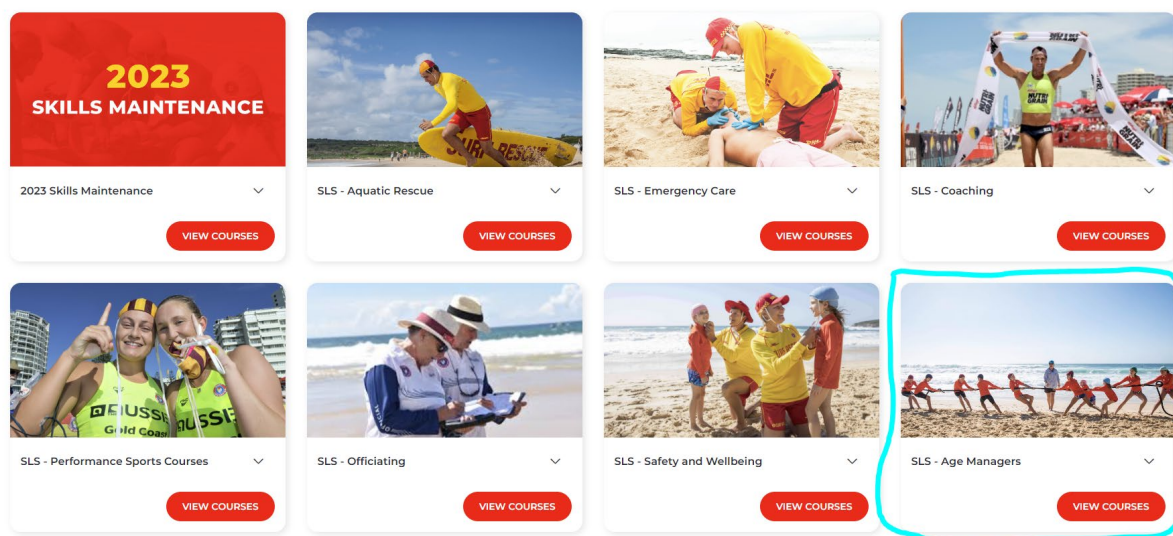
2023
SKILLS MAINTENANCE

2023 Skills Maintenance
VIEW COURSES

SURF RESCUE

SLS - Aquatic Rescue
VIEW COURSES

SLS - Emergency Care
VIEW COURSES

SLS - Coaching
VIEW COURSES

AUSSIE
Gold Coast
AUSSIE

SLS - Performance Sports Courses
VIEW COURSES

SLS - Officiating
VIEW COURSES

SLS - Safety and Wellbeing
VIEW COURSES

SLS - Age Managers
VIEW COURSES